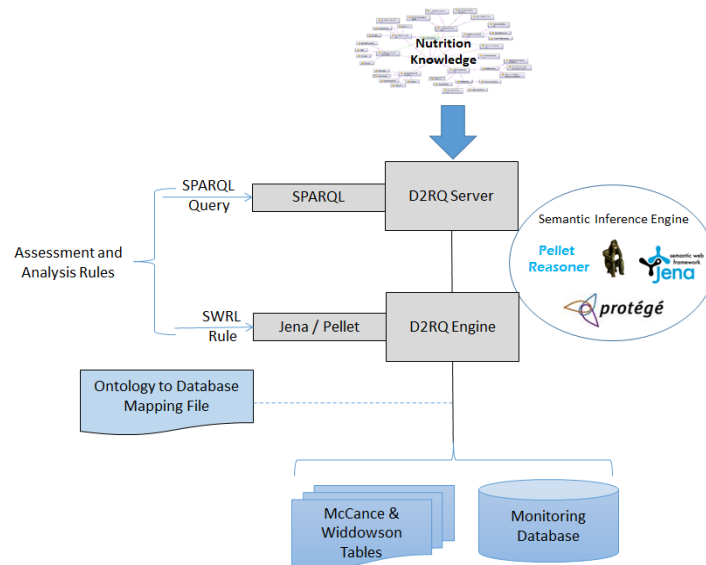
Nutrition Knowledge

SPARQL Query

SPARQL

D2RQ Server

Semantic Inference Engine

Pellet Reasoner

semantic web framework

jena

protégé

Assessment and Analysis Rules

SWRL Rule

Jena / Pellet

D2RQ Engine

Ontology to Database Mapping File

McCance & Widdowson Tables

Monitoring Database